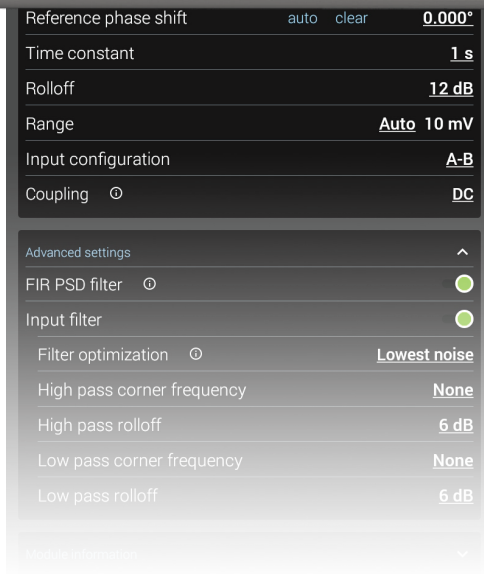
Reference phase shift auto clear 0.000°

Time constant 1 s

Rolloff 12 dB

Range Auto 10 mV

Input configuration A-B

Coupling ⓘ DC

Advanced settings

FIR PSD filter ⓘ

Input filter

Filter optimization ⓘ Lowest noise

High pass corner frequency None

High pass rolloff 6 dB

Low pass corner frequency None

Low pass rolloff 6 dB

Module information